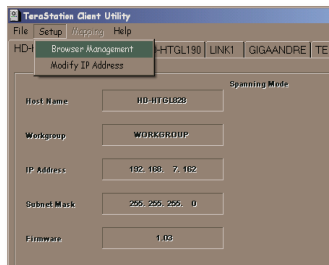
TeraStation Client Utility

File Setup Mapping Help

Browser Management
Modify IP Address

HD- -HTGL190 LINK1 GIGAANDRE TE

Spanning Mode

Host Name HD-HTGL828

Workgroup WORKGROUP

IP Address 192. 168. 7. 182

Subnet Mask 255. 255. 255. 0

Firmware 1.03